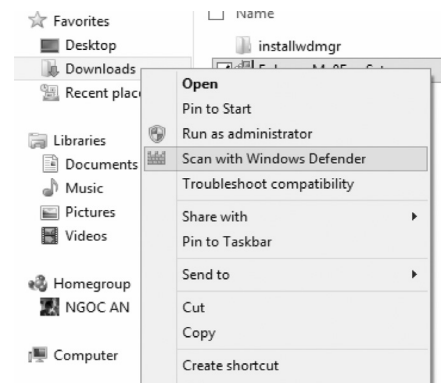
Favorites
Desktop
Downloads
Recent plac
Libraries
Documents
Music
Pictures
Videos
Homegroup
NGOC AN
Computer

Name
installwdmgr
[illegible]

Open
Pin to Start
Run as administrator
Scan with Windows Defender
Troubleshoot compatibility
Share with
Pin to Taskbar
Send to
Cut
Copy
Create shortcut